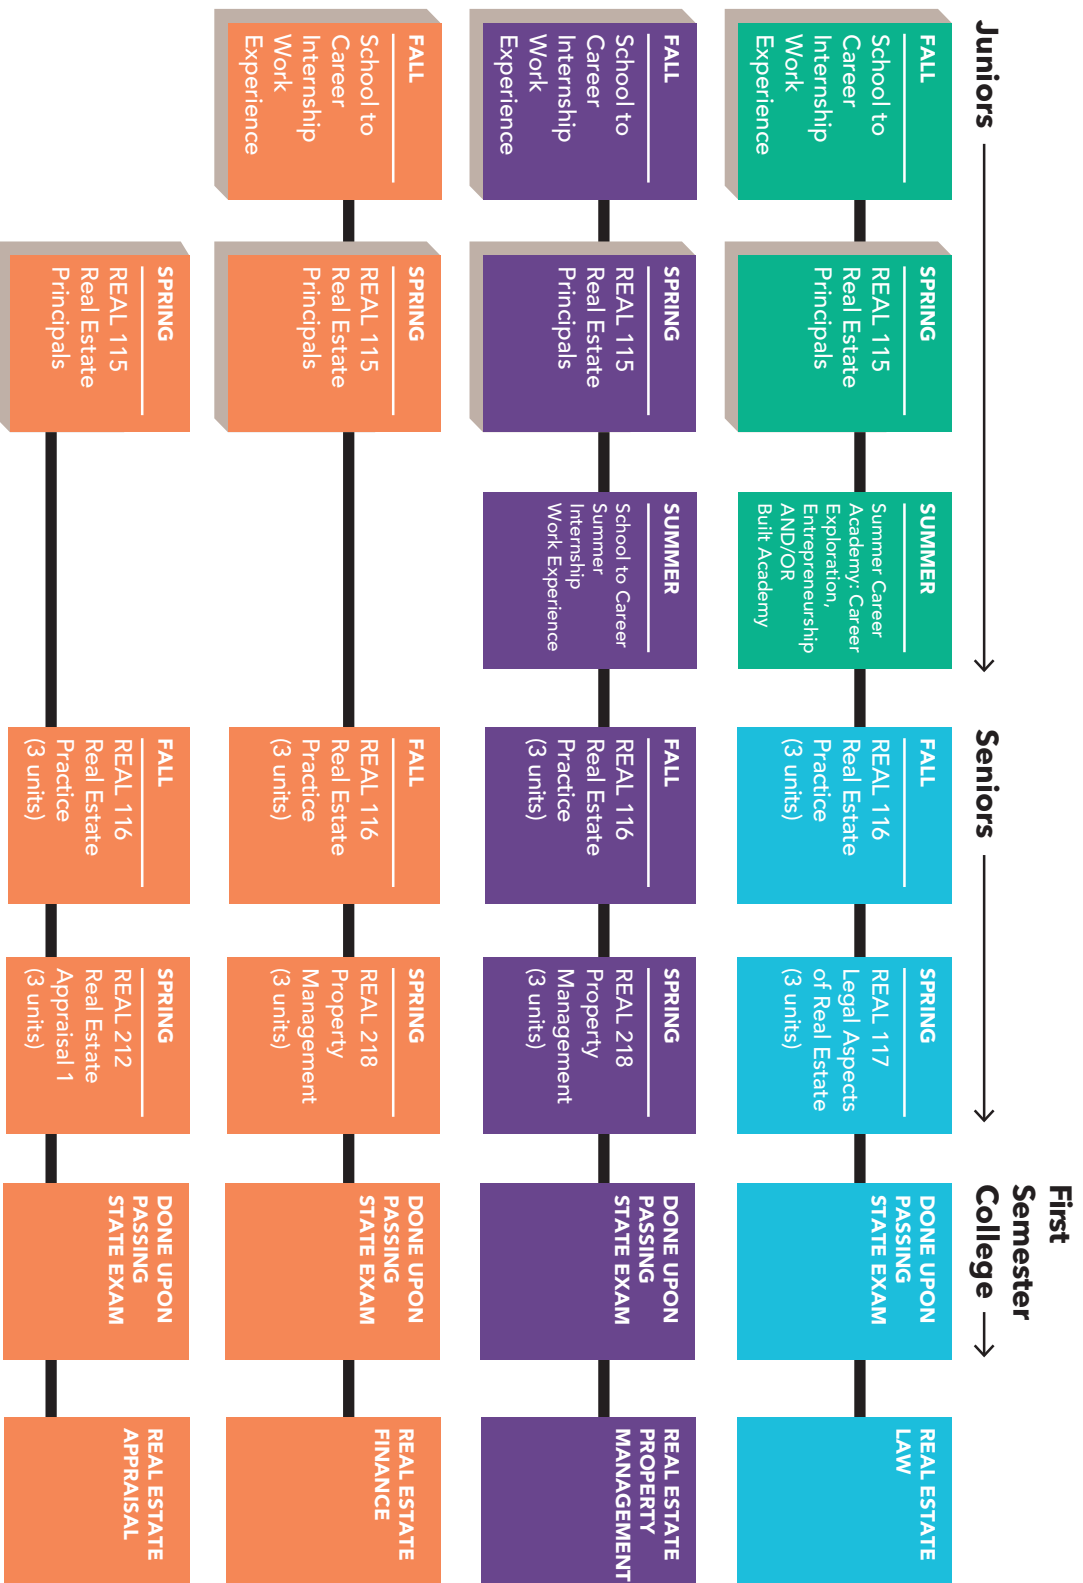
Juniors

FALL
School to Career Internship Work Experience

SPRING
REAL 115 Real Estate Principals

SUMMER
Summer Career Academy: Career Exploration, Entrepreneurship AND/OR Built Academy

Seniors

FALL
REAL 116 Real Estate Practice (3 units)

SPRING
REAL 117 Legal Aspects of Real Estate (3 units)

First Semester College

DONE UPON PASSING STATE EXAM

REAL ESTATE LAW

FALL
School to Career Internship Work Experience

SPRING
REAL 115 Real Estate Principals

SUMMER
School to Career Summer Internship Work Experience

FALL
REAL 116 Real Estate Practice (3 units)

SPRING
REAL 218 Property Management (3 units)

DONE UPON PASSING STATE EXAM

REAL ESTATE PROPERTY MANAGEMENT

FALL
School to Career Internship Work Experience

SPRING
REAL 115 Real Estate Principals

FALL
REAL 116 Real Estate Practice (3 units)

SPRING
REAL 218 Property Management (3 units)

DONE UPON PASSING STATE EXAM

REAL ESTATE FINANCE

SPRING
REAL 115 Real Estate Principals

FALL
REAL 116 Real Estate Practice (3 units)

SPRING
REAL 212 Real Estate Appraisal 1 (3 units)

DONE UPON PASSING STATE EXAM

REAL ESTATE APPRAISAL